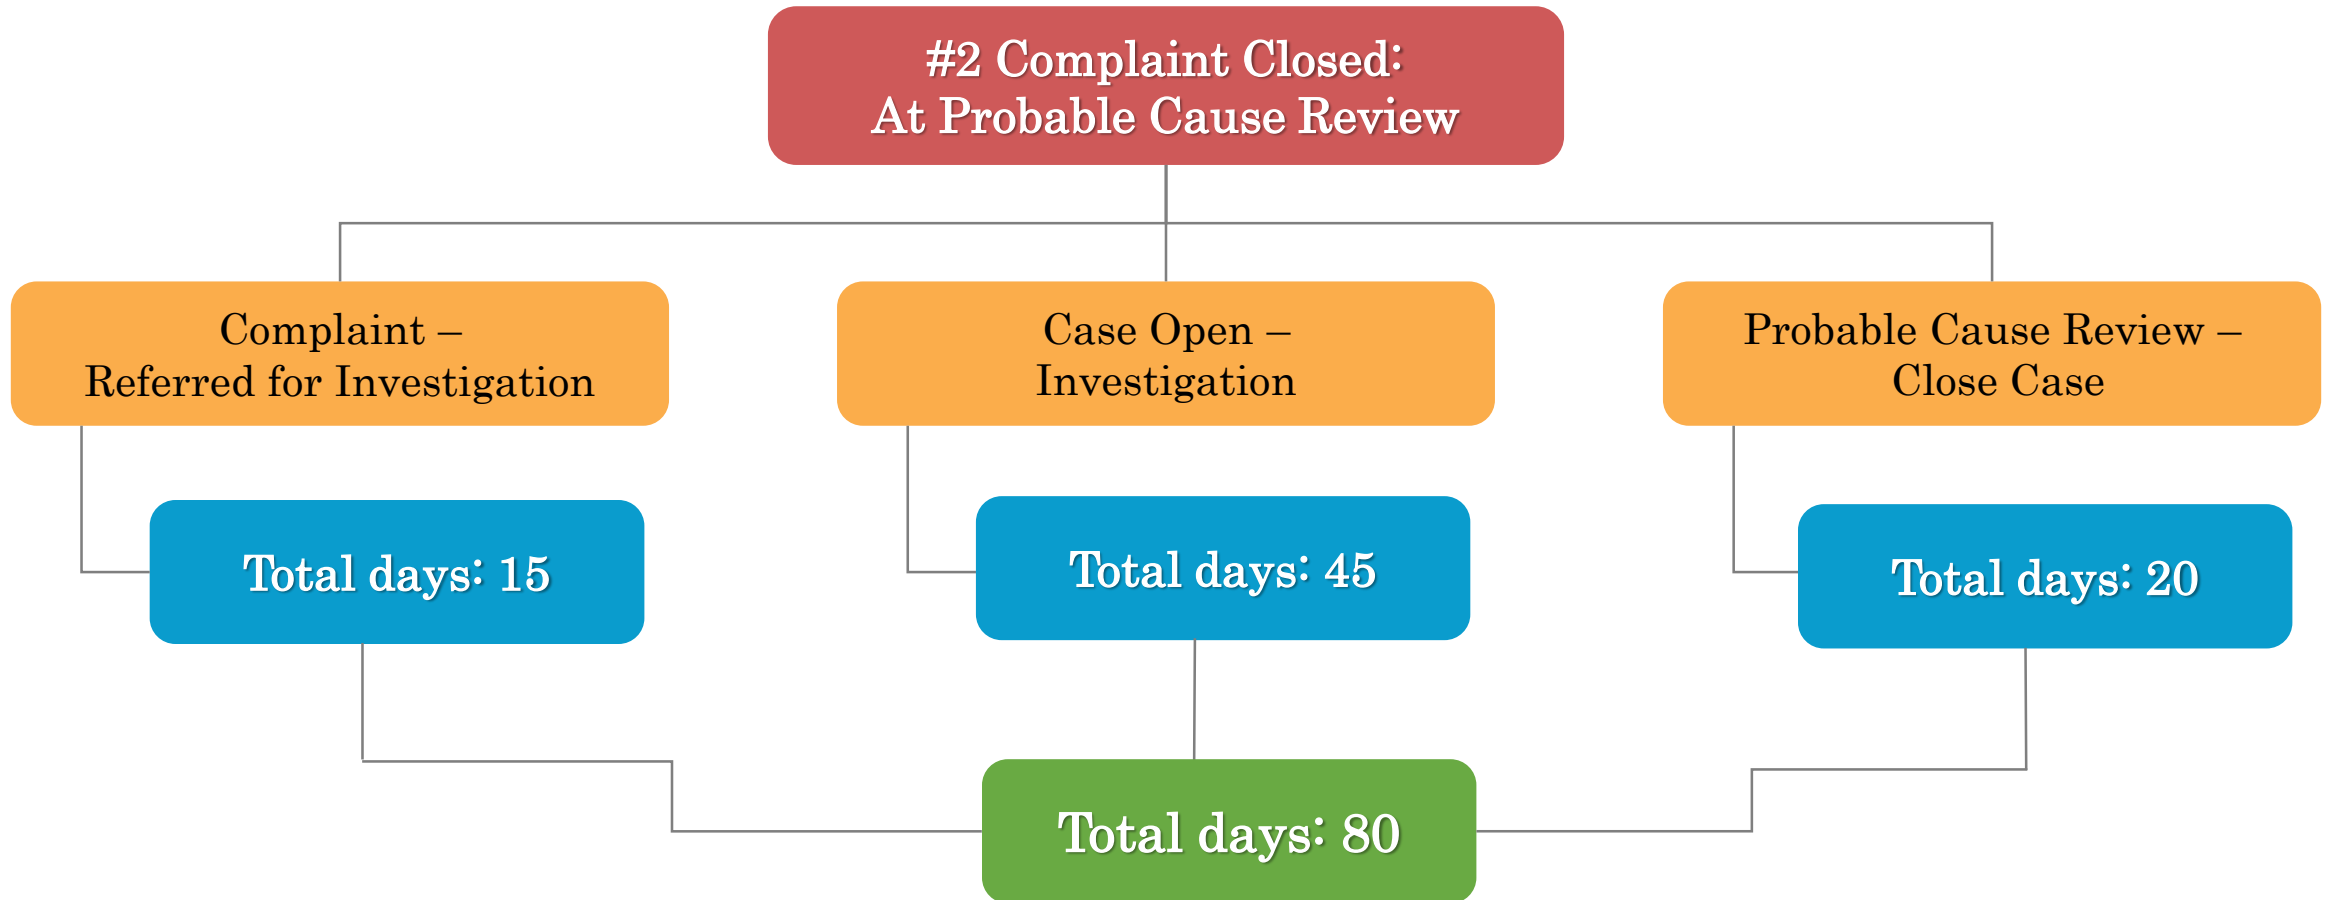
#2 Complaint Closed:
At Probable Cause Review

Complaint –
Referred for Investigation

Total days: 15

Case Open –
Investigation

Total days: 45

Probable Cause Review –
Close Case

Total days: 20

Total days: 80